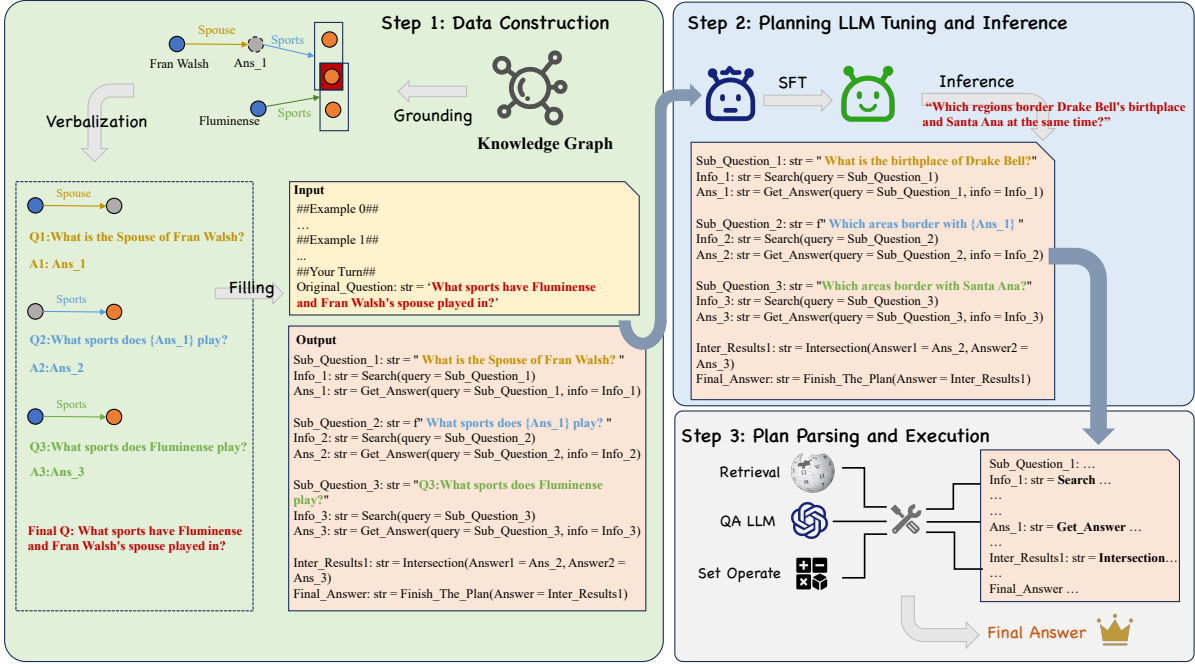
Step 1: Data Construction

Spouse
Sports
Fran Walsh
Ans_1
Fluminense
Sports
Grounding
Knowledge Graph
Verbalization

Spouse
Q1:What is the Spouse of Fran Walsh?
A1: Ans_1

Sports
Q2:What sports does {Ans_1} play?
A2:Ans_2

Sports
Q3:What sports does Fluminense play?
A3:Ans_3

Final Q: What sports have Fluminense and Fran Walsh's spouse played in?

Filling

Input
##Example 0##
…
##Example 1##
…
##Your Turn##
Original_Question: str = 'What sports have Fluminense and Fran Walsh's spouse played in?'

Output
Sub_Question_1: str = " What is the Spouse of Fran Walsh? "
Info_1: str = Search(query = Sub_Question_1)
Ans_1: str = Get_Answer(query = Sub_Question_1, info = Info_1)

Sub_Question_2: str = f" What sports does {Ans_1} play? "
Info_2: str = Search(query = Sub_Question_2)
Ans_2: str = Get_Answer(query = Sub_Question_2, info = Info_2)

Sub_Question_3: str = "Q3:What sports does Fluminense play?"
Info_3: str = Search(query = Sub_Question_3)
Ans_3: str = Get_Answer(query = Sub_Question_3, info = Info_3)

Inter_Results1: str = Intersection(Answer1 = Ans_2, Answer2 = Ans_3)
Final_Answer: str = Finish_The_Plan(Answer = Inter_Results1)

Step 2: Planning LLM Tuning and Inference

SFT
Inference
"Which regions border Drake Bell's birthplace and Santa Ana at the same time?"

Sub_Question_1: str = " What is the birthplace of Drake Bell?"
Info_1: str = Search(query = Sub_Question_1)
Ans_1: str = Get_Answer(query = Sub_Question_1, info = Info_1)

Sub_Question_2: str = f" Which areas border with {Ans_1} "
Info_2: str = Search(query = Sub_Question_2)
Ans_2: str = Get_Answer(query = Sub_Question_2, info = Info_2)

Sub_Question_3: str = "Which areas border with Santa Ana?"
Info_3: str = Search(query = Sub_Question_3)
Ans_3: str = Get_Answer(query = Sub_Question_3, info = Info_3)

Inter_Results1: str = Intersection(Answer1 = Ans_2, Answer2 = Ans_3)
Final_Answer: str = Finish_The_Plan(Answer = Inter_Results1)

Step 3: Plan Parsing and Execution

Retrieval
QA LLM
Set Operate

Sub_Question_1: …
Info_1: str = Search …
…
…
Ans_1: str = Get_Answer …
…
Inter_Results1: str = Intersection…
…
Final_Answer …

Final Answer